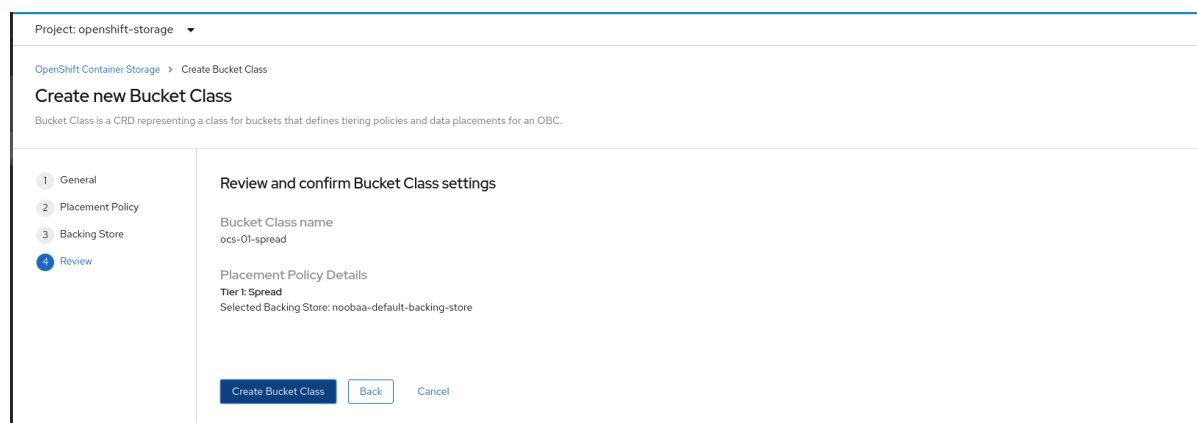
Project: openshift-storage ▾

OpenShift Container Storage > Create Bucket Class

Create new Bucket Class

Bucket Class is a CRD representing a class for buckets that defines tiering policies and data placements for an OBC.

1 General
2 Placement Policy
3 Backing Store
4 Review

Review and confirm Bucket Class settings

Bucket Class name
ocs-01-spread

Placement Policy Details
Tier 1: Spread
Selected Backing Store: noobaa-default-backing-store

Create Bucket Class
Back
Cancel